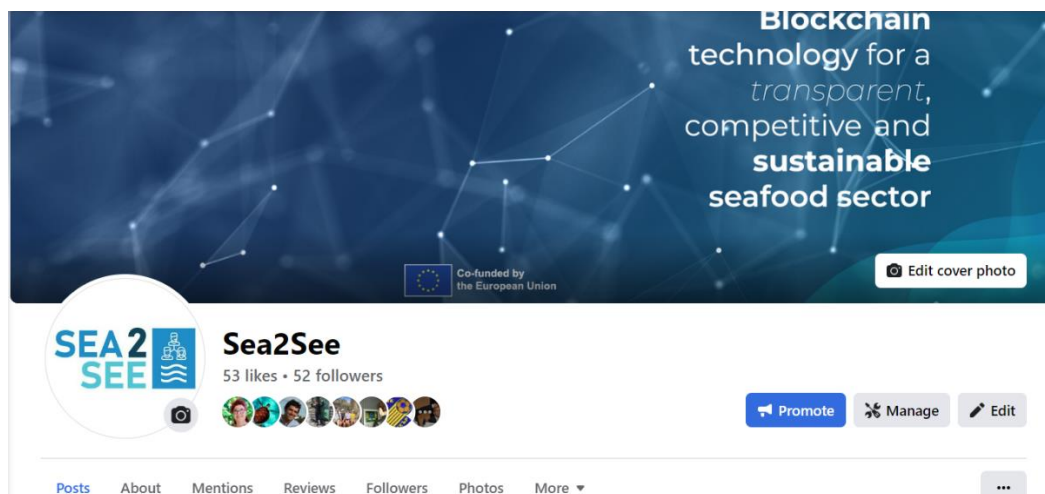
Blockchain technology for a transparent, competitive and sustainable seafood sector

Co-funded by the European Union

Edit cover photo

SEA 2 SEE

Sea2See

53 likes • 52 followers

Promote

Manage

Edit

Posts About Mentions Reviews Followers Photos More ▾

...